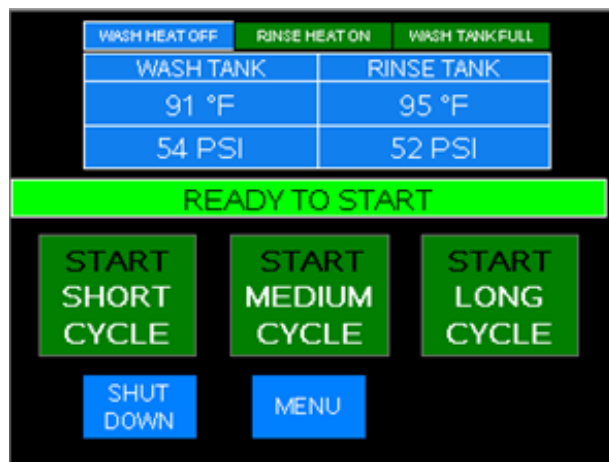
WASH HEAT OFF RINSE HEAT ON WASH TANK FULL

| WASH TANK | RINSE TANK |
|---|---|
| 91 °F | 95 °F |
| 54 PSI | 52 PSI |

READY TO START

START SHORT CYCLE

START MEDIUM CYCLE

START LONG CYCLE

SHUT DOWN

MENU